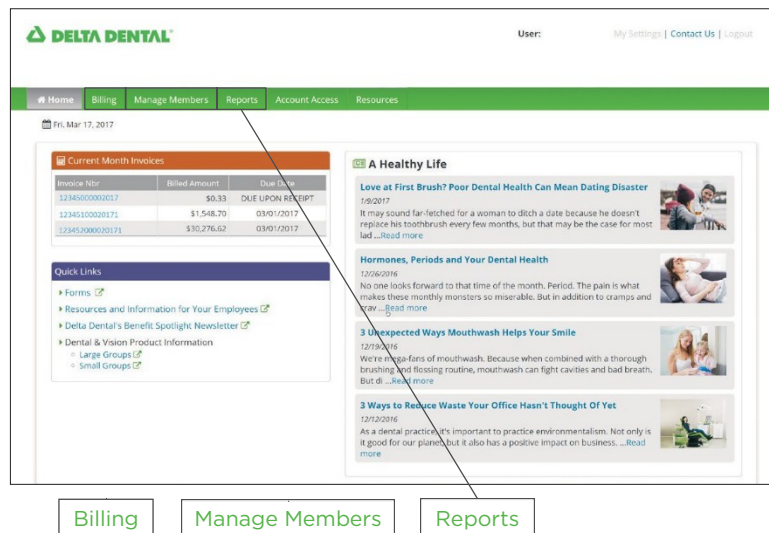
DELTA DENTAL

User:

My Settings | Contact Us | Logout

Home Billing Manage Members Reports Account Access Resources

Fri. Mar 17, 2017

Current Month Invoices

| Invoice Nbr | Billed Amount | Due Date |
|---|---|---|
| 12345000002017 | \$0.33 | DUE UPON RECEIPT |
| 12345100020171 | \$1,548.70 | 03/01/2017 |
| 123452000020171 | \$30,276.62 | 03/01/2017 |

Quick Links

Forms
Resources and Information for Your Employees
Delta Dental's Benefit Spotlight Newsletter
Dental & Vision Product Information
Large Groups
Small Groups

A Healthy Life

Love at First Brush? Poor Dental Health Can Mean Dating Disaster
1/9/2017
It may sound far-fetched for a woman to ditch a date because he doesn't replace his toothbrush every few months, but that may be the case for most lad ...Read more

Hormones, Periods and Your Dental Health
12/26/2016
No one looks forward to that time of the month. Period. The pain is what makes these monthly monsters so miserable. But in addition to cramps and crav ...Read more

3 Unexpected Ways Mouthwash Helps Your Smile
12/19/2016
We're mega-fans of mouthwash. Because when combined with a thorough brushing and flossing routine, mouthwash can fight cavities and bad breath. But di ...Read more

3 Ways to Reduce Waste Your Office Hasn't Thought Of Yet
12/12/2016
As a dental practice, it's important to practice environmentalism. Not only is it good for our planet, but it also has a positive impact on business. ...Read more

Billing Manage Members Reports